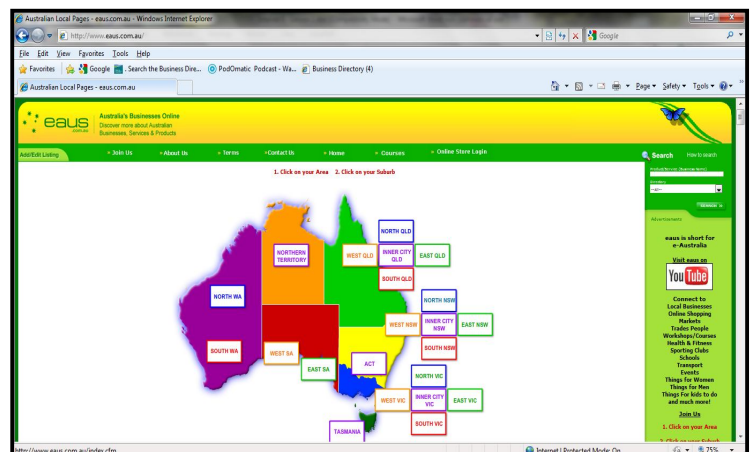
Australian Local Pages - eaus.com.au - Windows Internet Explorer

http://www.eaus.com.au/

Google

File Edit View Favorites Tools Help

Favorites Google Search the Business Dire... PodOmatic Podcast - Wa... Business Directory (4)

Australian Local Pages - eaus.com.au

Page Safety Tools

eaus

Australia's Businesses Online
Discover more about Australian Businesses, Services & Products

Add/Edit Listing • Join Us • About Us • Terms • Contact Us • Home • Courses • Online Store Login

Search How to search

1. Click on your Area 2. Click on your Suburb

NORTH QLD
NORTHERN TERRITORY
WEST QLD
INNER CITY QLD
EAST QLD
SOUTH QLD
NORTH WA
NORTH NSW
WEST NSW
INNER CITY NSW
EAST NSW
SOUTH NSW
SOUTH WA
WEST SA
ACT
EAST SA
NORTH VIC
WEST VIC
INNER CITY VIC
EAST VIC
SOUTH VIC
TASMANIA

Advertisement

eaus is short for e-Australia

Visit eaus on

YouTube

Connect to
Local Businesses
Online Shopping
Markets
Trades People
Workshops/Courses
Health & Fitness
Sporting Clubs
Schools
Transport
Events
Things for Women
Things for Men
Things For kids to do
and much more!

Join Us

1. Click on your Area

2. Click on your Suburb

http://www.eaus.com.au/index.cfm

Internet | Protected Mode: On

75%